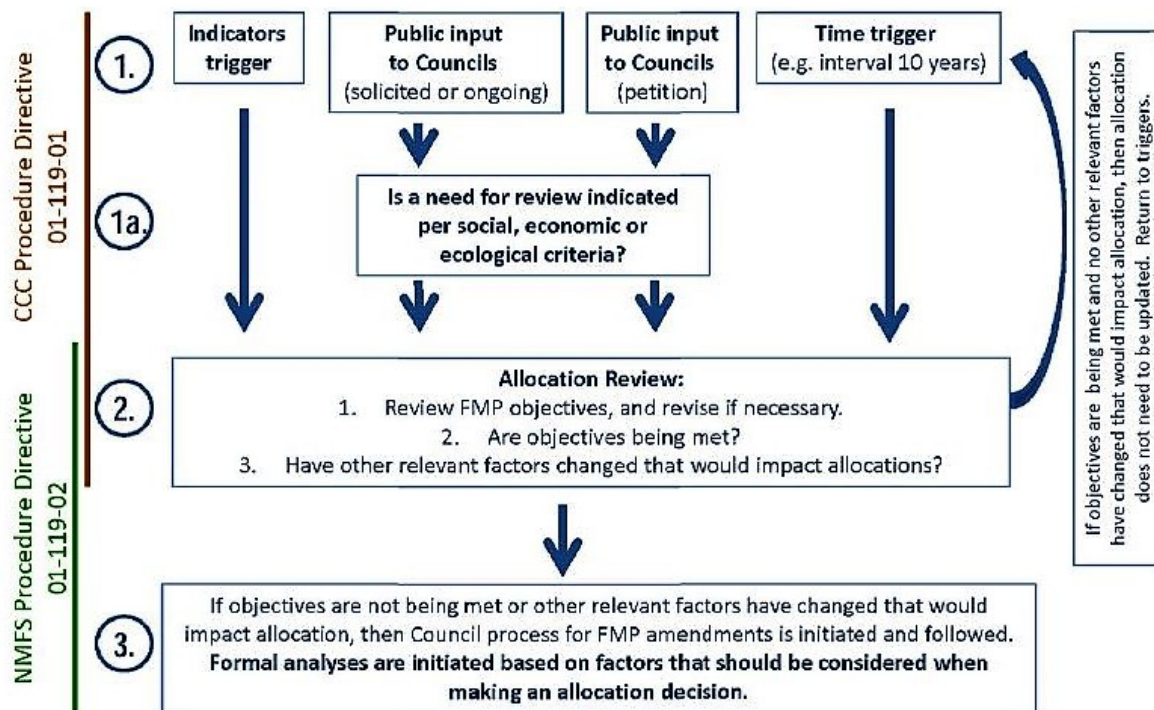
CCC Procedure Directive 01-119-01

NMFS Procedure Directive 01-119-02

1.

Indicators trigger

Public input to Councils (solicited or ongoing)

Public input to Councils (petition)

Time trigger (e.g. interval 10 years)

If objectives are being met and no other relevant factors have changed that would impact allocation, then allocation does not need to be updated. Return to triggers.

1a.

Is a need for review indicated per social, economic or ecological criteria?

2.

Allocation Review:
1. Review FMP objectives, and revise if necessary.
2. Are objectives being met?
3. Have other relevant factors changed that would impact allocations?

3.

If objectives are not being met or other relevant factors have changed that would impact allocation, then Council process for FMP amendments is initiated and followed. **Formal analyses are initiated based on factors that should be considered when making an allocation decision.**